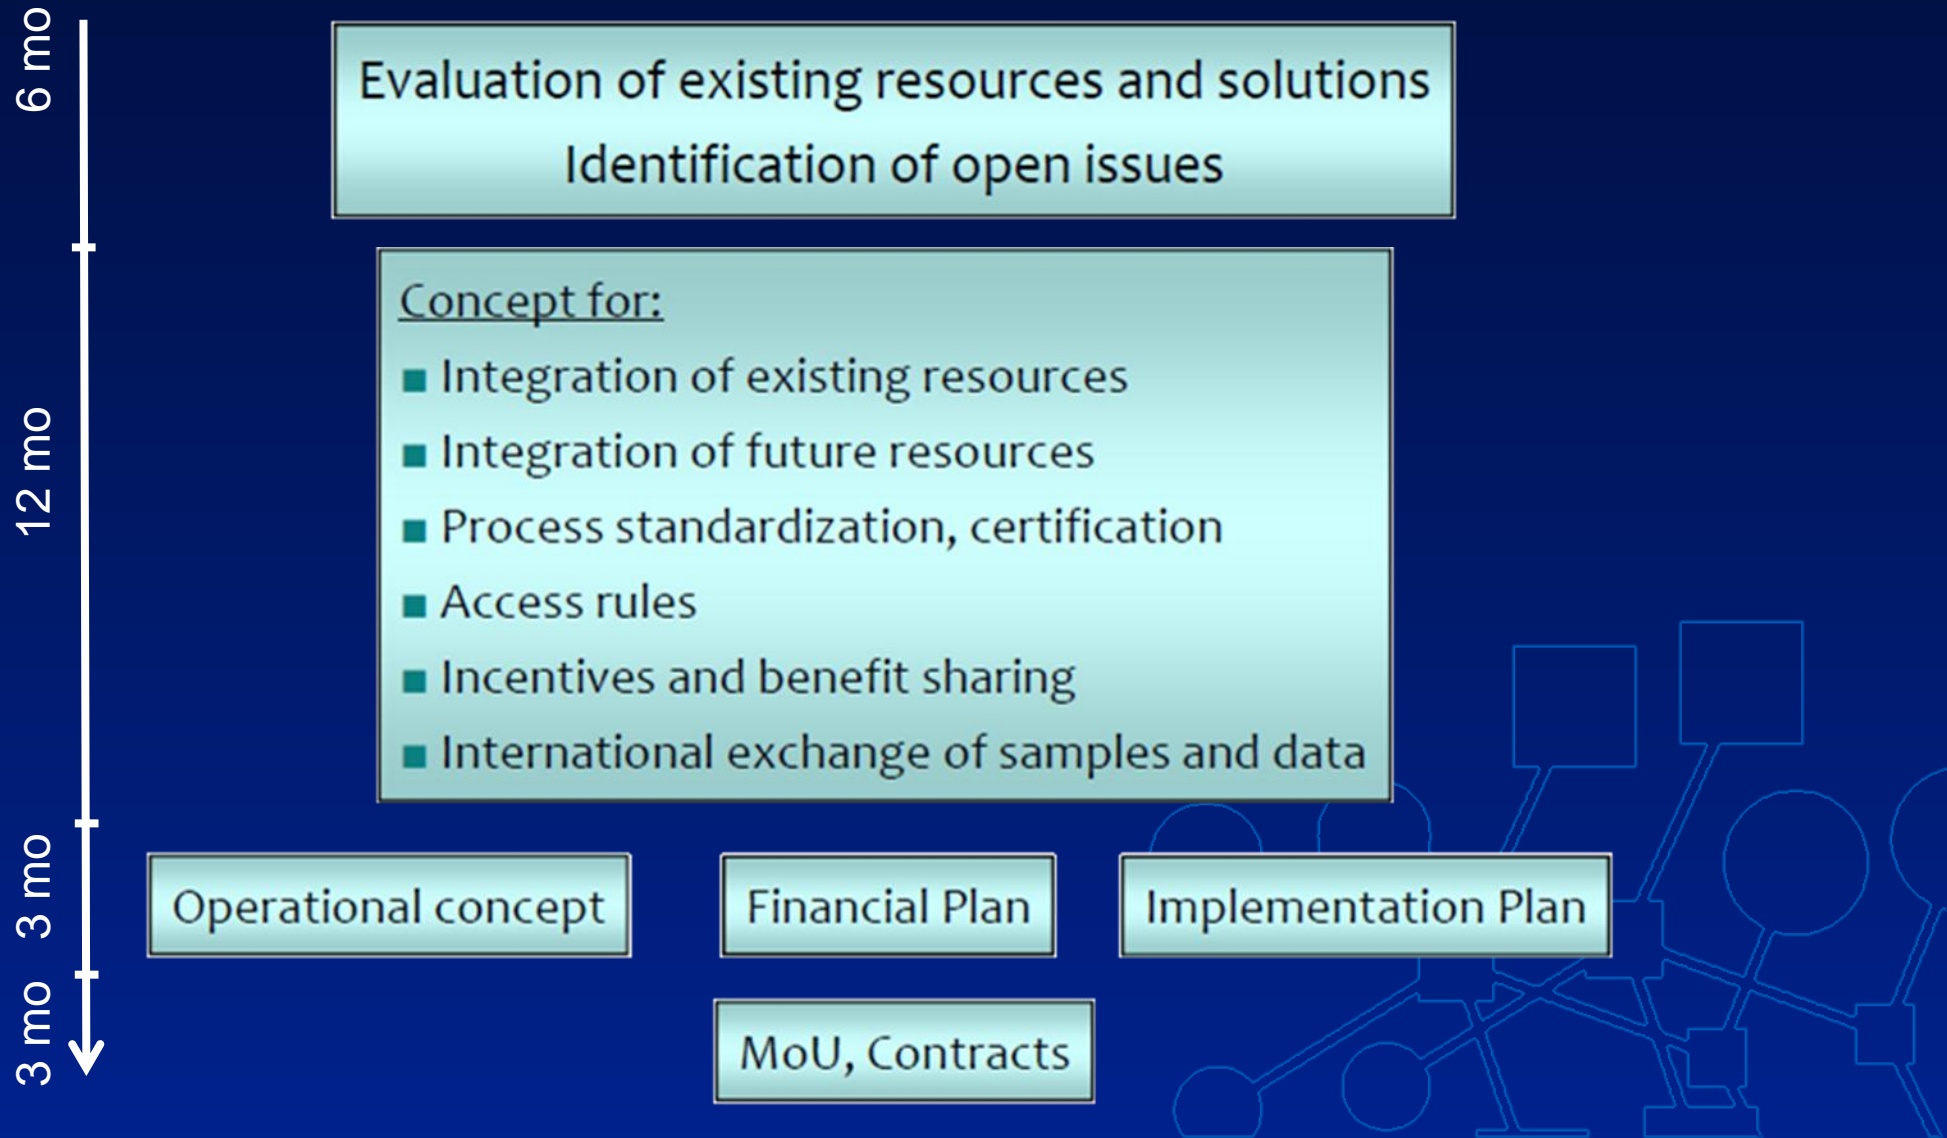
6 mo

Evaluation of existing resources and solutions
Identification of open issues

12 mo

Concept for:
- Integration of existing resources
- Integration of future resources
- Process standardization, certification
- Access rules
- Incentives and benefit sharing
- International exchange of samples and data

3 mo

Operational concept

Financial Plan

Implementation Plan

3 mo

MoU, Contracts